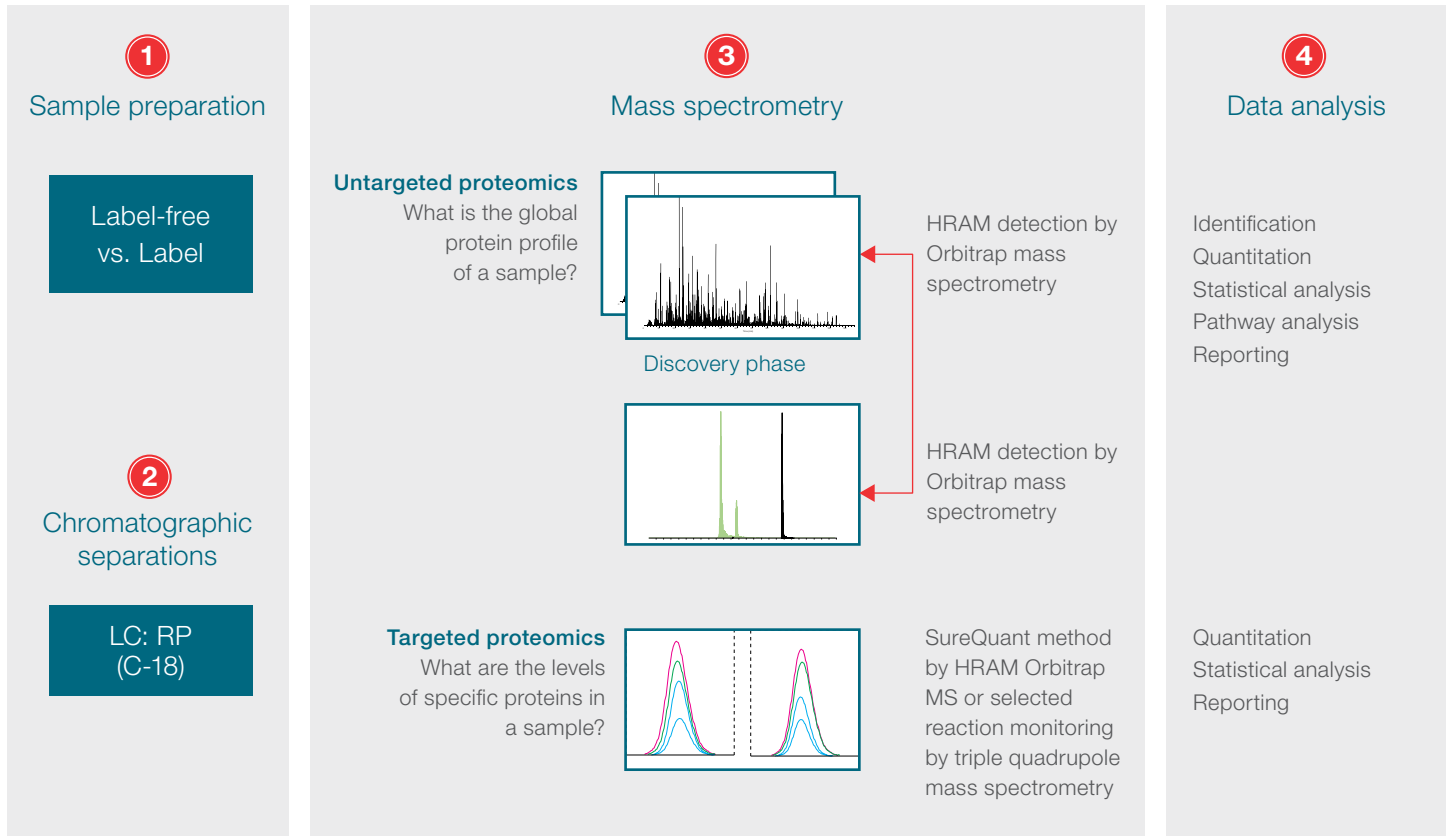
1
Sample preparation

Label-free vs. Label

2
Chromatographic separations

LC: RP (C-18)

3
Mass spectrometry

Untargeted proteomics
What is the global protein profile of a sample?

Discovery phase

HRAM detection by Orbitrap mass spectrometry

HRAM detection by Orbitrap mass spectrometry

Targeted proteomics
What are the levels of specific proteins in a sample?

SureQuant method by HRAM Orbitrap MS or selected reaction monitoring by triple quadrupole mass spectrometry

4
Data analysis

Identification
Quantitation
Statistical analysis
Pathway analysis
Reporting

Quantitation
Statistical analysis
Reporting